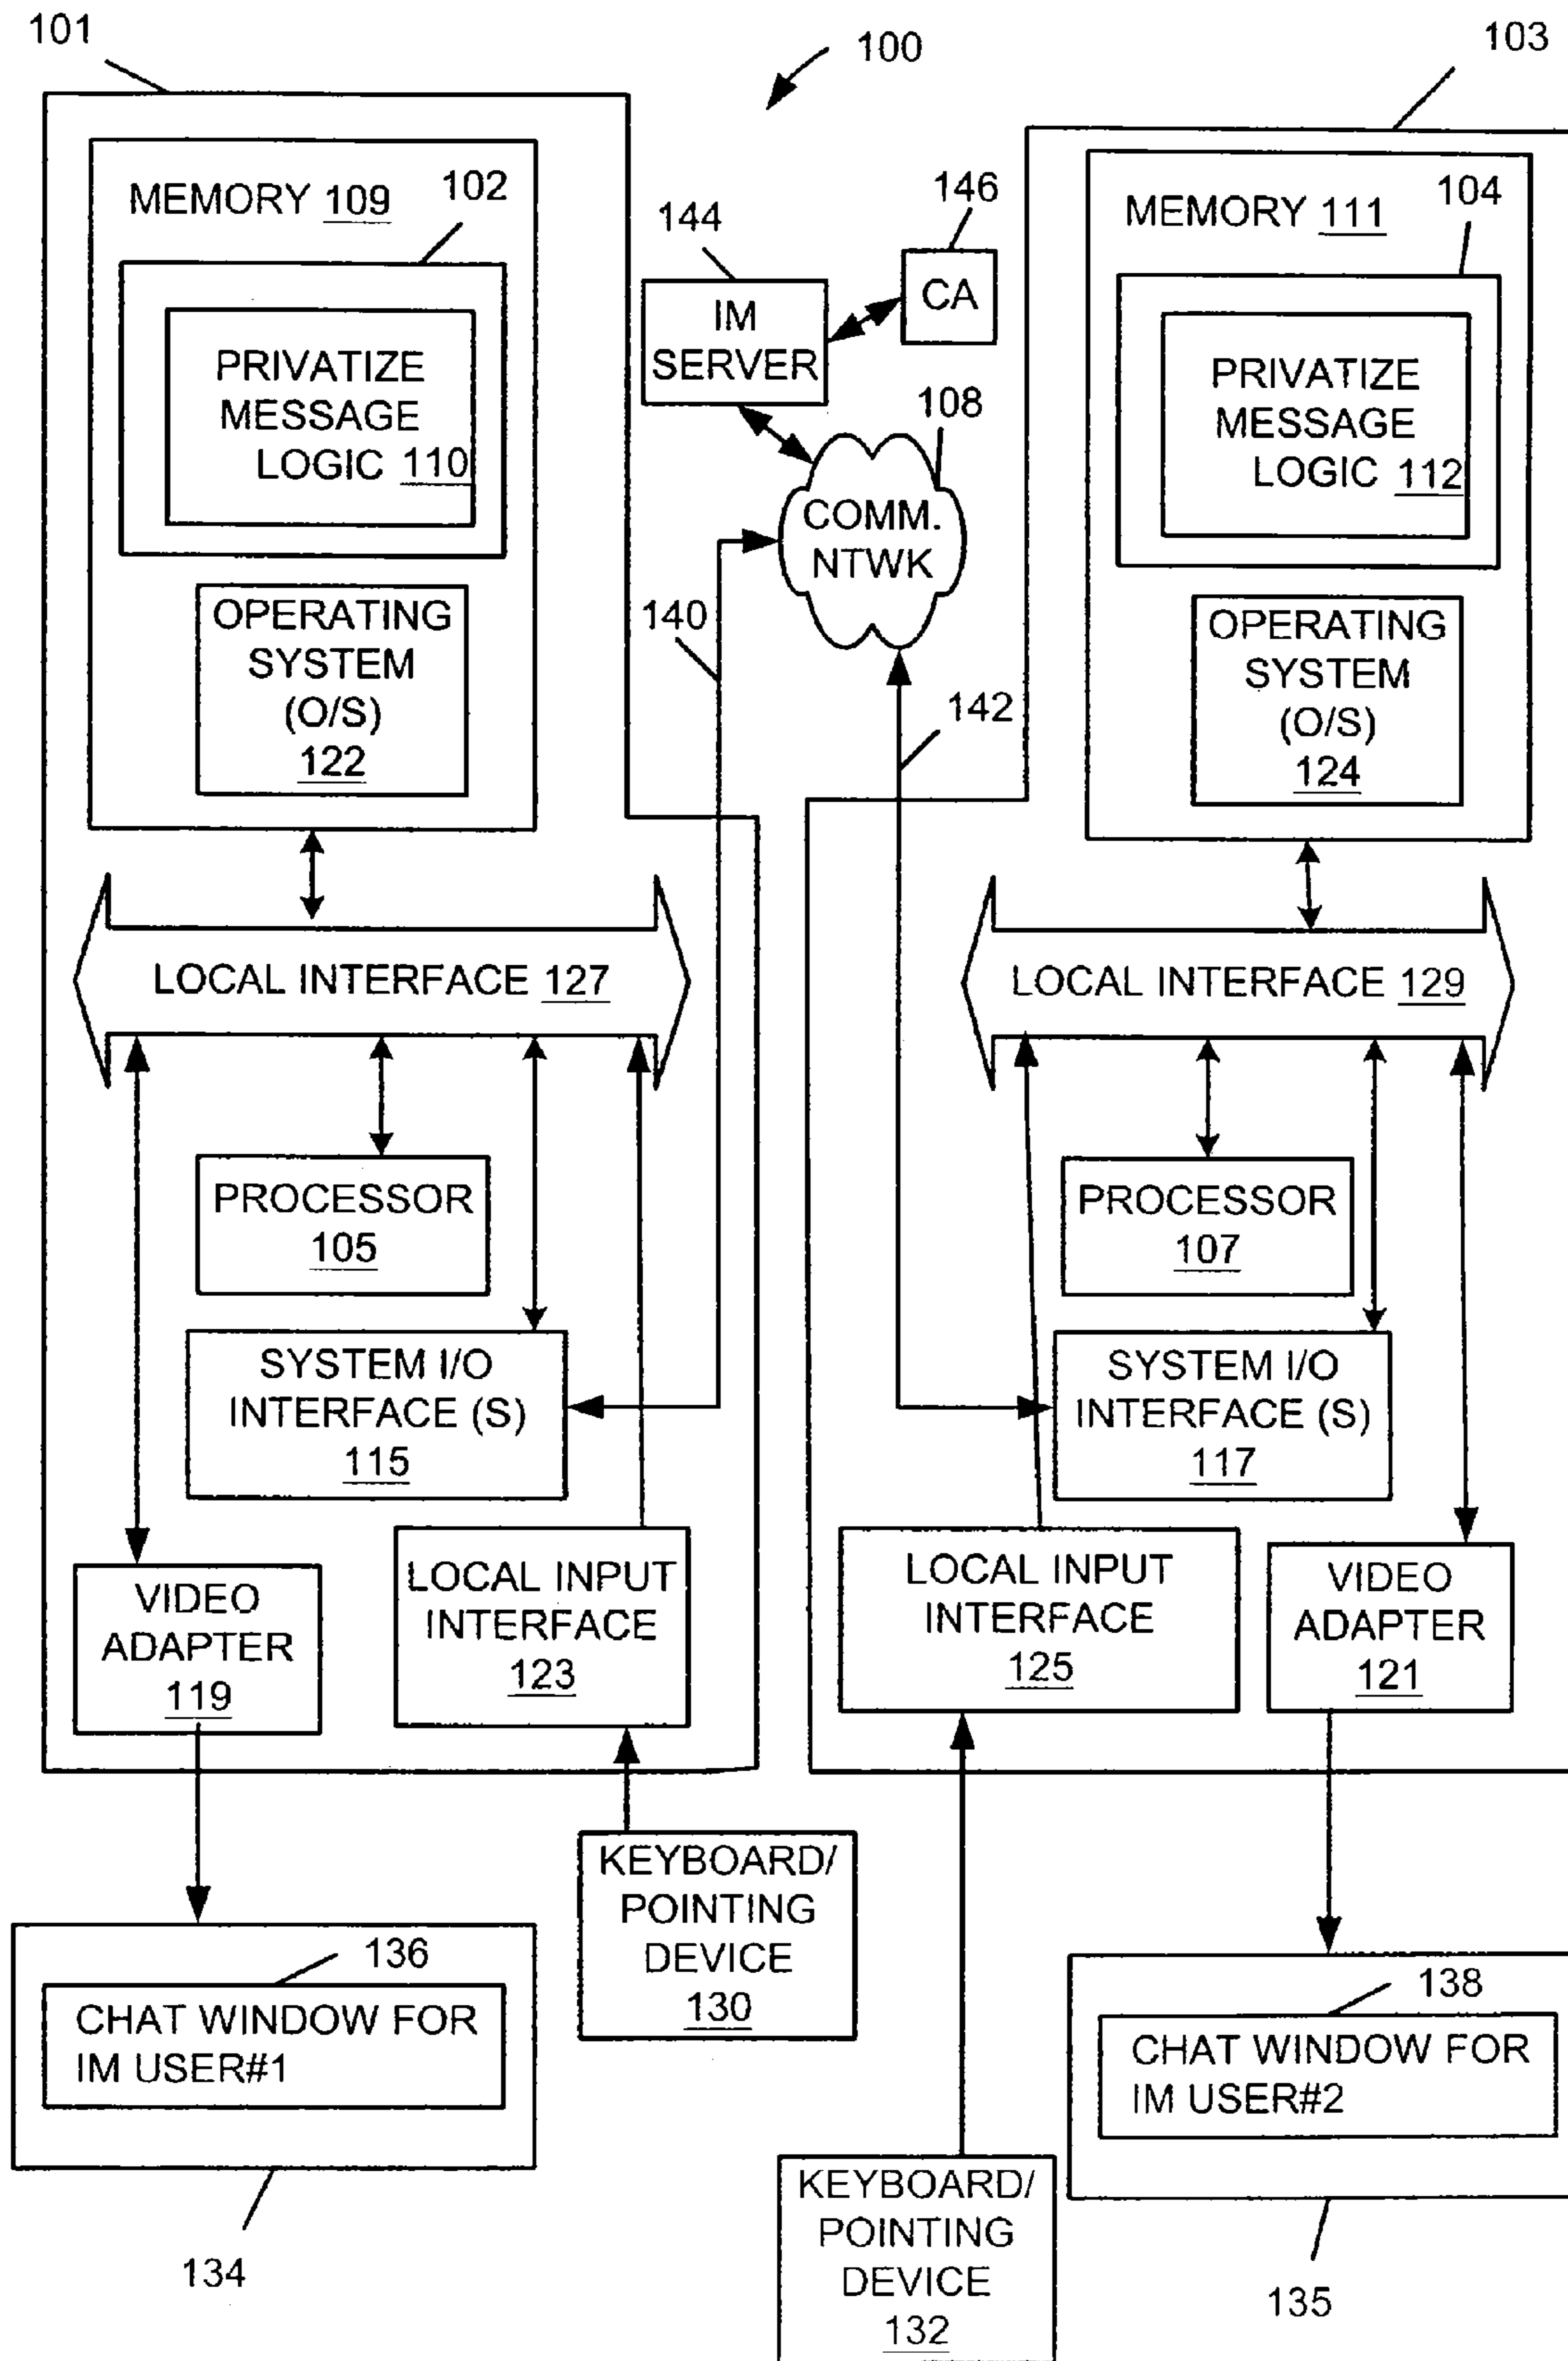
101

100

103

MEMORY 109

102

PRIVATIZE MESSAGE LOGIC 110

OPERATING SYSTEM (O/S) 122

144

IM SERVER

146

CA

108

COMM. NTWK

140

142

MEMORY 111

104

PRIVATIZE MESSAGE LOGIC 112

OPERATING SYSTEM (O/S) 124

LOCAL INTERFACE 127

LOCAL INTERFACE 129

PROCESSOR 105

SYSTEM I/O INTERFACE (S) 115

VIDEO ADAPTER 119

LOCAL INPUT INTERFACE 123

PROCESSOR 107

SYSTEM I/O INTERFACE (S) 117

LOCAL INPUT INTERFACE 125

VIDEO ADAPTER 121

136

CHAT WINDOW FOR IM USER#1

134

KEYBOARD/ POINTING DEVICE 130

KEYBOARD/ POINTING DEVICE 132

138

CHAT WINDOW FOR IM USER#2

135